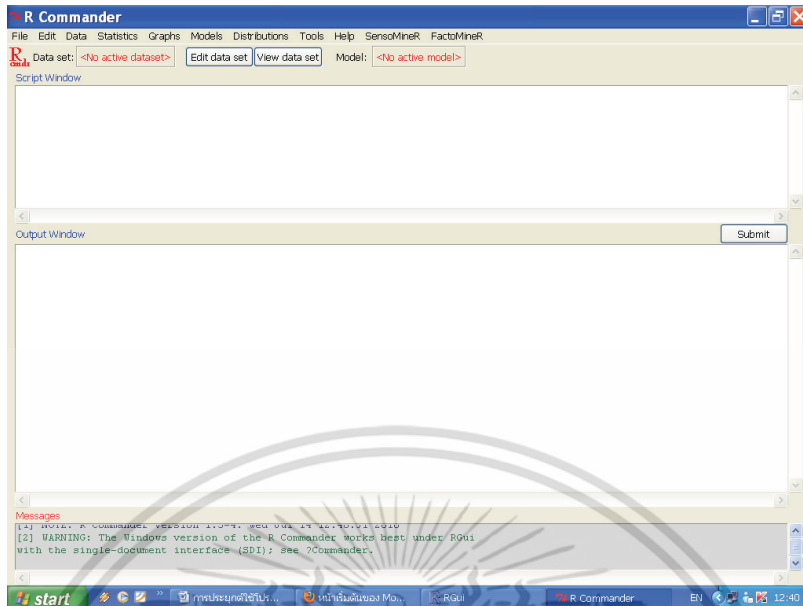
R Commander

File Edit Data Statistics Graphs Models Distributions Tools Help SensoMineR FactoMineR

Data set: <No active dataset> Edit data set View data set Model: <No active model>

Script Window

Output Window

Submit

Messages

[1] NOTE: R Commander Version 1.5-4: Wed Jul 14 12:40:01 2010
[2] WARNING: The Windows version of the R Commander works best under RGui with the single-document interface (SDI); see ?Commander.

start การประยุกต์ใช้โปร... หน้าเริ่มต้นของ Mo... RGui R Commander EN 12:40